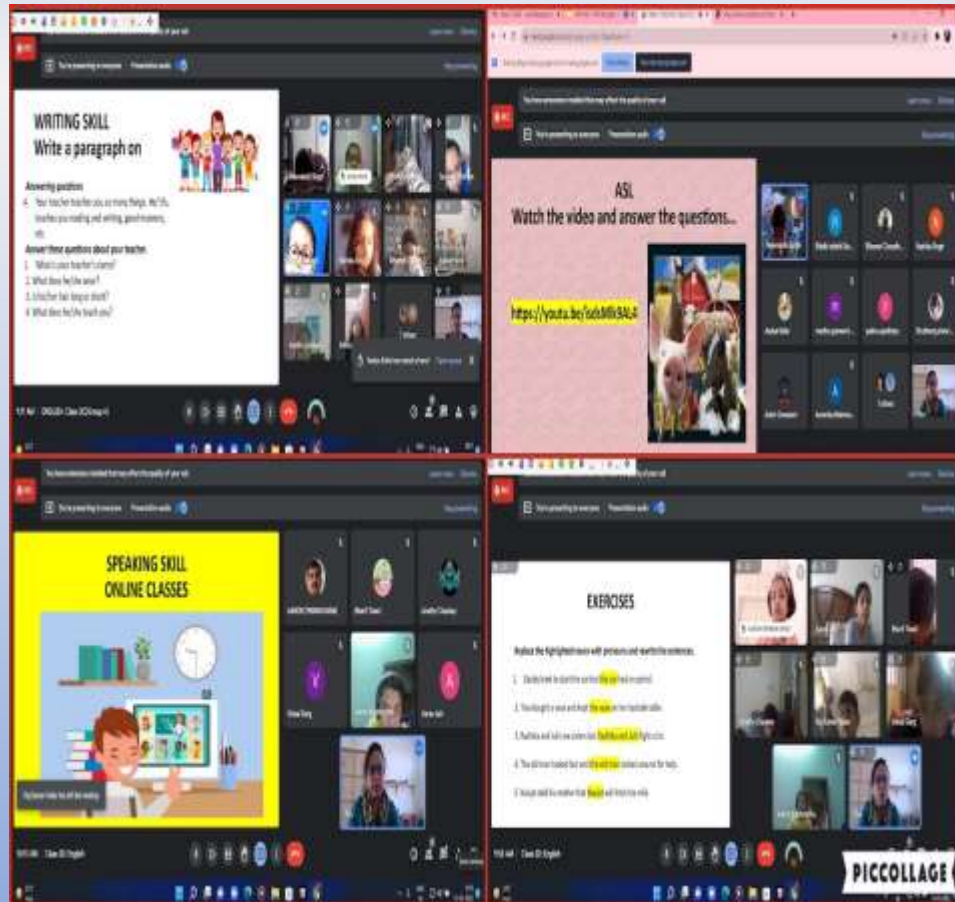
WRITING SKILL
Write a paragraph on

Answering questions
4. Your teacher teaches you so many things. He/She teaches you reading and writing, good manners, etc.

Answer these questions about your teacher.
1. What is your teacher's name?
2. What does he/she wear?
3. Is his/her hair long or short?
4. What does he/she teach you?

ASL
Watch the video and answer the questions...

https://youtu.be/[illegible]

SPEAKING SKILL
ONLINE CLASSES

EXERCISES

Replace the highlighted nouns with pronouns and rewrite the sentences.

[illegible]

PICCOLLAGE